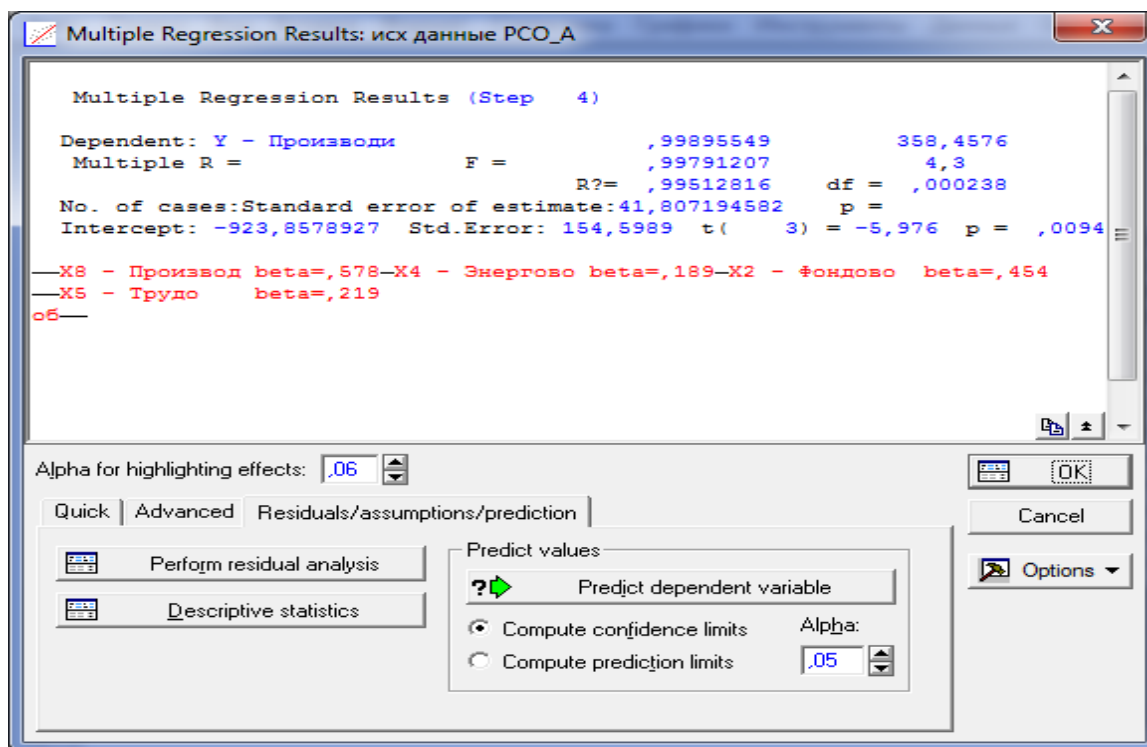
Multiple Regression Results: исх данные РСО_А

Multiple Regression Results (Step 4)

Dependent: Y - Производи ,99895549 358,4576
Multiple R = F = ,99791207 4,3
R?= ,99512816 df = ,000238
No. of cases:Standard error of estimate:41,807194582 p =
Intercept: -923,8578927 Std.Error: 154,5989 t( 3) = -5,976 p = ,0094

—X8 - Производ beta=,578—X4 - Энергово beta=,189—X2 - Фондово beta=,454
—X5 - Трудо beta=,219
об—

Alpha for highlighting effects: ,06

OK
Cancel
Options

Quick | Advanced | Residuals/assumptions/prediction

Perform residual analysis
Descriptive statistics

Predict values
Predict dependent variable
Compute confidence limits
Compute prediction limits
Alpha:
,05